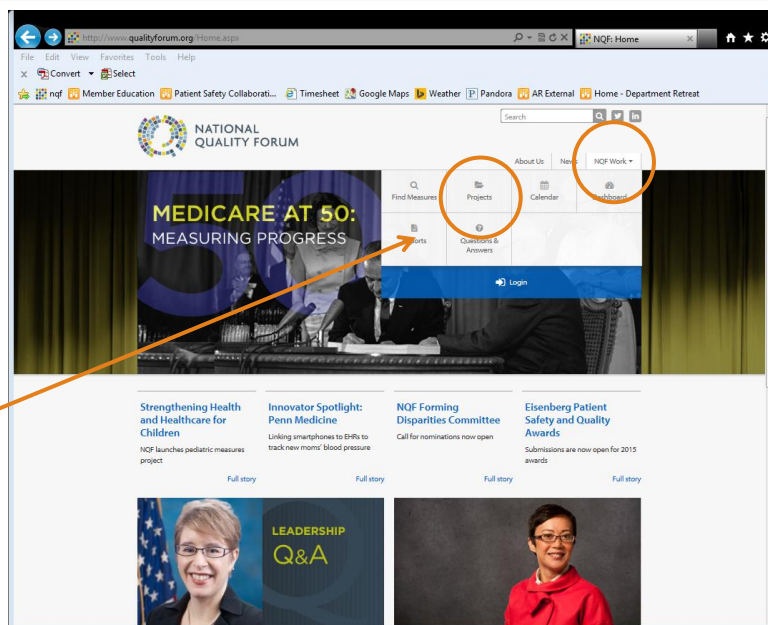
http://www.qualityforum.org/Home.aspx
NQF: Home
File Edit View Favorites Tools Help
Convert Select
nqf Member Education Patient Safety Collaborati... Timesheet Google Maps Weather Pandora AR External Home - Department Retreat

NATIONAL QUALITY FORUM
Search
About Us News NQF Work
Find Measures Projects Calendar Dashboard
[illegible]orts Questions & Answers
Login
MEDICARE AT 50: MEASURING PROGRESS

Strengthening Health and Healthcare for Children
NQF launches pediatric measures project
Full story

Innovator Spotlight: Penn Medicine
Linking smartphones to EHRs to track new moms' blood pressure
Full story

NQF Forming Disparities Committee
Call for nominations now open
Full story

Eisenberg Patient Safety and Quality Awards
Submissions are now open for 2015 awards
Full story

LEADERSHIP Q&A